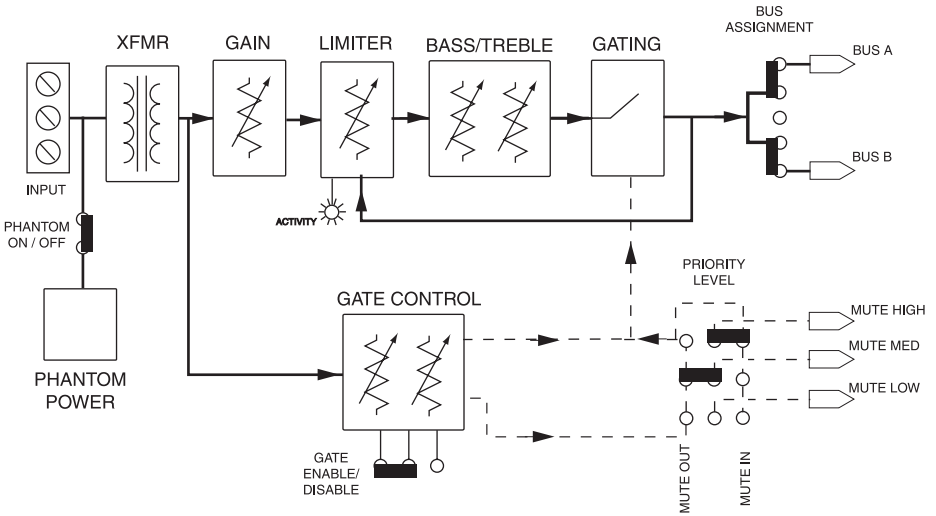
XFMR
GAIN
LIMITER
BASS/TREBLE
GATING
BUS ASSIGNMENT
BUS A
BUS B
INPUT
PHANTOM ON / OFF
ACTIVITY
PHANTOM POWER
GATE CONTROL
PRIORITY LEVEL
MUTE HIGH
MUTE MED
MUTE LOW
GATE ENABLE/ DISABLE
MUTE OUT
MUTE IN